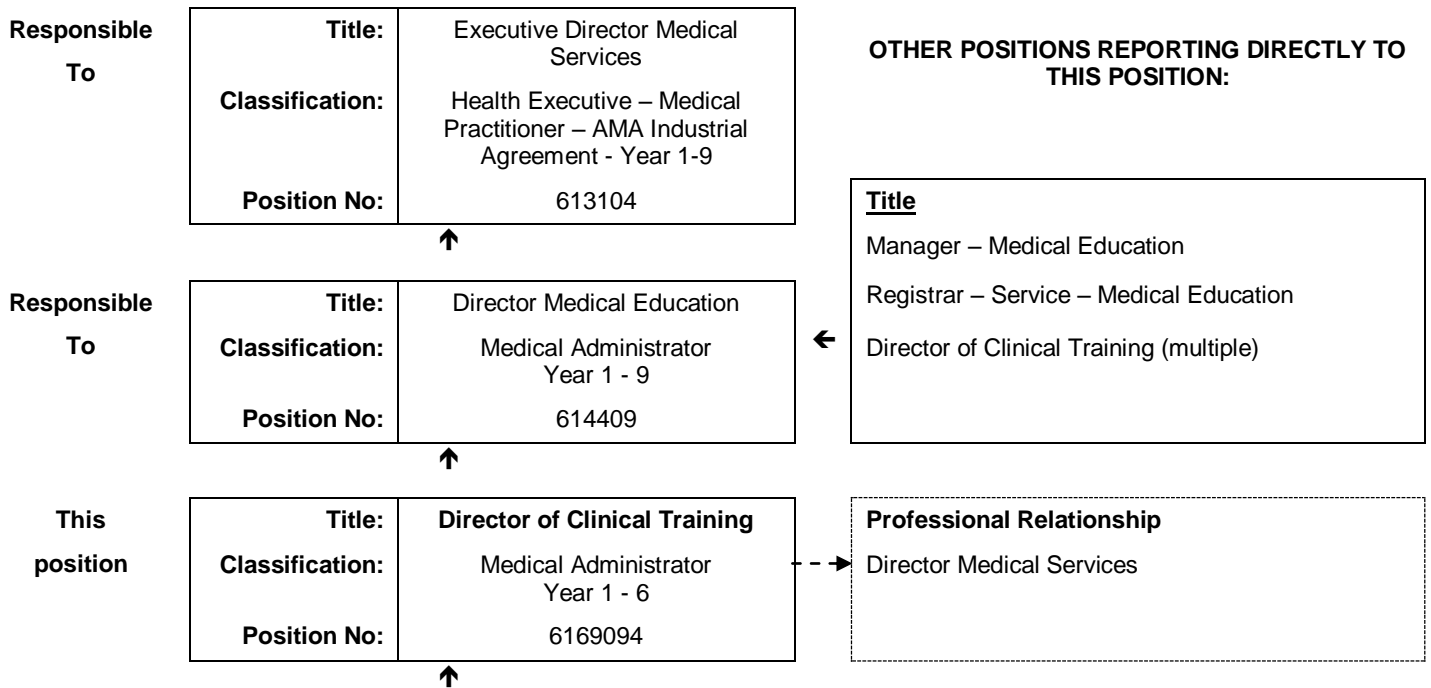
Responsible To

| Title: | Executive Director Medical Services |
|---|---|
| Classification: | Health Executive – Medical Practitioner – AMA Industrial Agreement - Year 1-9 |
| Position No: | 613104 |

OTHER POSITIONS REPORTING DIRECTLY TO THIS POSITION:

Title

Manager – Medical Education

Registrar – Service – Medical Education

Director of Clinical Training (multiple)

Responsible To

| Title: | Director Medical Education |
|---|---|
| Classification: | Medical Administrator Year 1 - 9 |
| Position No: | 614409 |

This position

| Title: | Director of Clinical Training |
|---|---|
| Classification: | Medical Administrator Year 1 - 6 |
| Position No: | 6169094 |

Professional Relationship

Director Medical Services